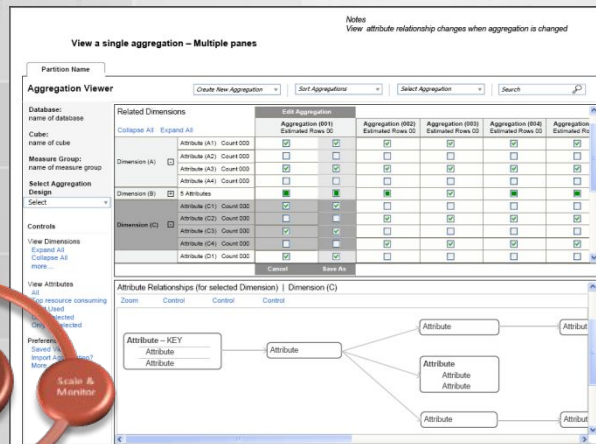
Notes
View attribute relationship changes when aggregation is changed

View a single aggregation – Multiple panes

Partition Name

Aggregation Viewer

Create New Aggregation

Sort Aggregations

Select Aggregation

Search

Database:
name of database

Cube:
name of cube

Measure Group:
name of measure group

Select Aggregation Design
Select

Controls

View Dimensions
Expand All
Collapse All
more....

View Attributes
All
Top resource consuming
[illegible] Used
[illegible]lected
Only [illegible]lected

Prefere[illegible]
Saved V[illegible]
Import A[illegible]
More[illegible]

Scale & Monitor

Related Dimensions

Collapse All Expand All

Edit Aggregation

| | | Aggregation (001) Estimated Rows 00 | | Aggregation (002) Estimated Rows 00 | Aggregation (003) Estimated Rows 00 | Aggregation (004) Estimated Rows 00 | Aggregation Estimated Ro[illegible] |
|---|---|---|---|---|---|---|---|
| Dimension (A) | Attribute (A1) Count 000 | | | | | | |
| | Attribute (A2) Count 000 | | | | | | |
| | Attribute (A3) Count 000 | | | | | | |
| | Attribute (A4) Count 000 | | | | | | |
| Dimension (B) | 5 Attributes | | | | | | |
| Dimension (C) | Attribute (C1) Count 000 | | | | | | |
| | Attribute (C2) Count 000 | | | | | | |
| | Attribute (C3) Count 000 | | | | | | |
| | Attribute (C4) Count 000 | | | | | | |
| | Attribute (D1) Count 000 | | | | | | |

Cancel
Save As

Attribute Relationships (for selected Dimension) | Dimension (C)

Zoom Control Control Control

Attribute – KEY
Attribute
Attribute

Attribute

Attribute

Attribute
Attribute
Attribute

Attribute

Attribu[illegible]

Attribu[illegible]